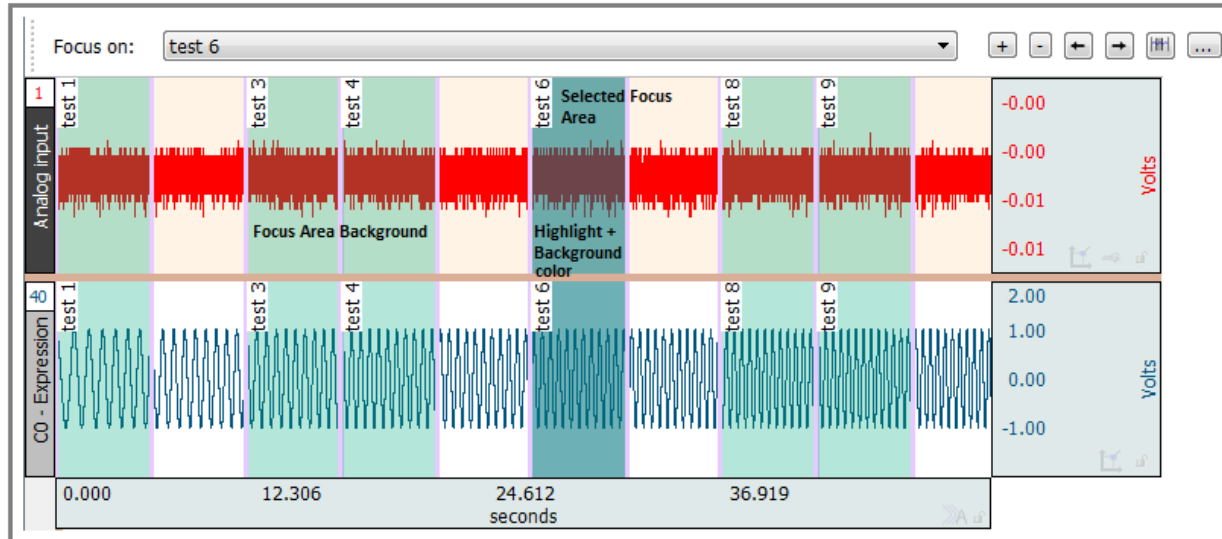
Focus on: test 6

+ - ← → ...

1

Analog input

test 1 test 3 test 4 test 6 Selected Focus Area test 8 test 9

Focus Area Background

Highlight + Background color

-0.00
-0.00
-0.01
-0.01

Volts

40

C0 - Expression

test 1 test 3 test 4 test 6 test 8 test 9

2.00
1.00
0.00
-1.00

Volts

0.000 12.306 24.612 36.919
seconds